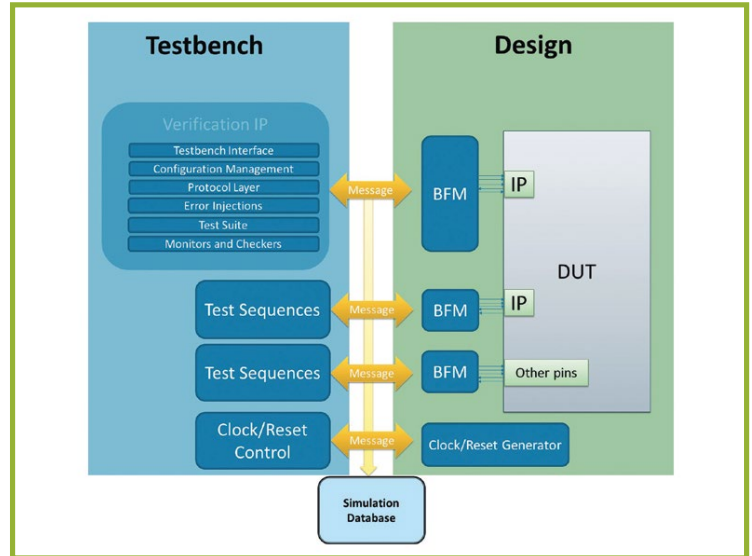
Testbench

Design

Verification IP

Testbench Interface

Configuration Management

Protocol Layer

Error Injections

Test Suite

Monitors and Checkers

Message

BFM

IP

DUT

Test Sequences

Message

BFM

IP

Test Sequences

Message

BFM

Other pins

Clock/Reset Control

Message

Clock/Reset Generator

Simulation Database